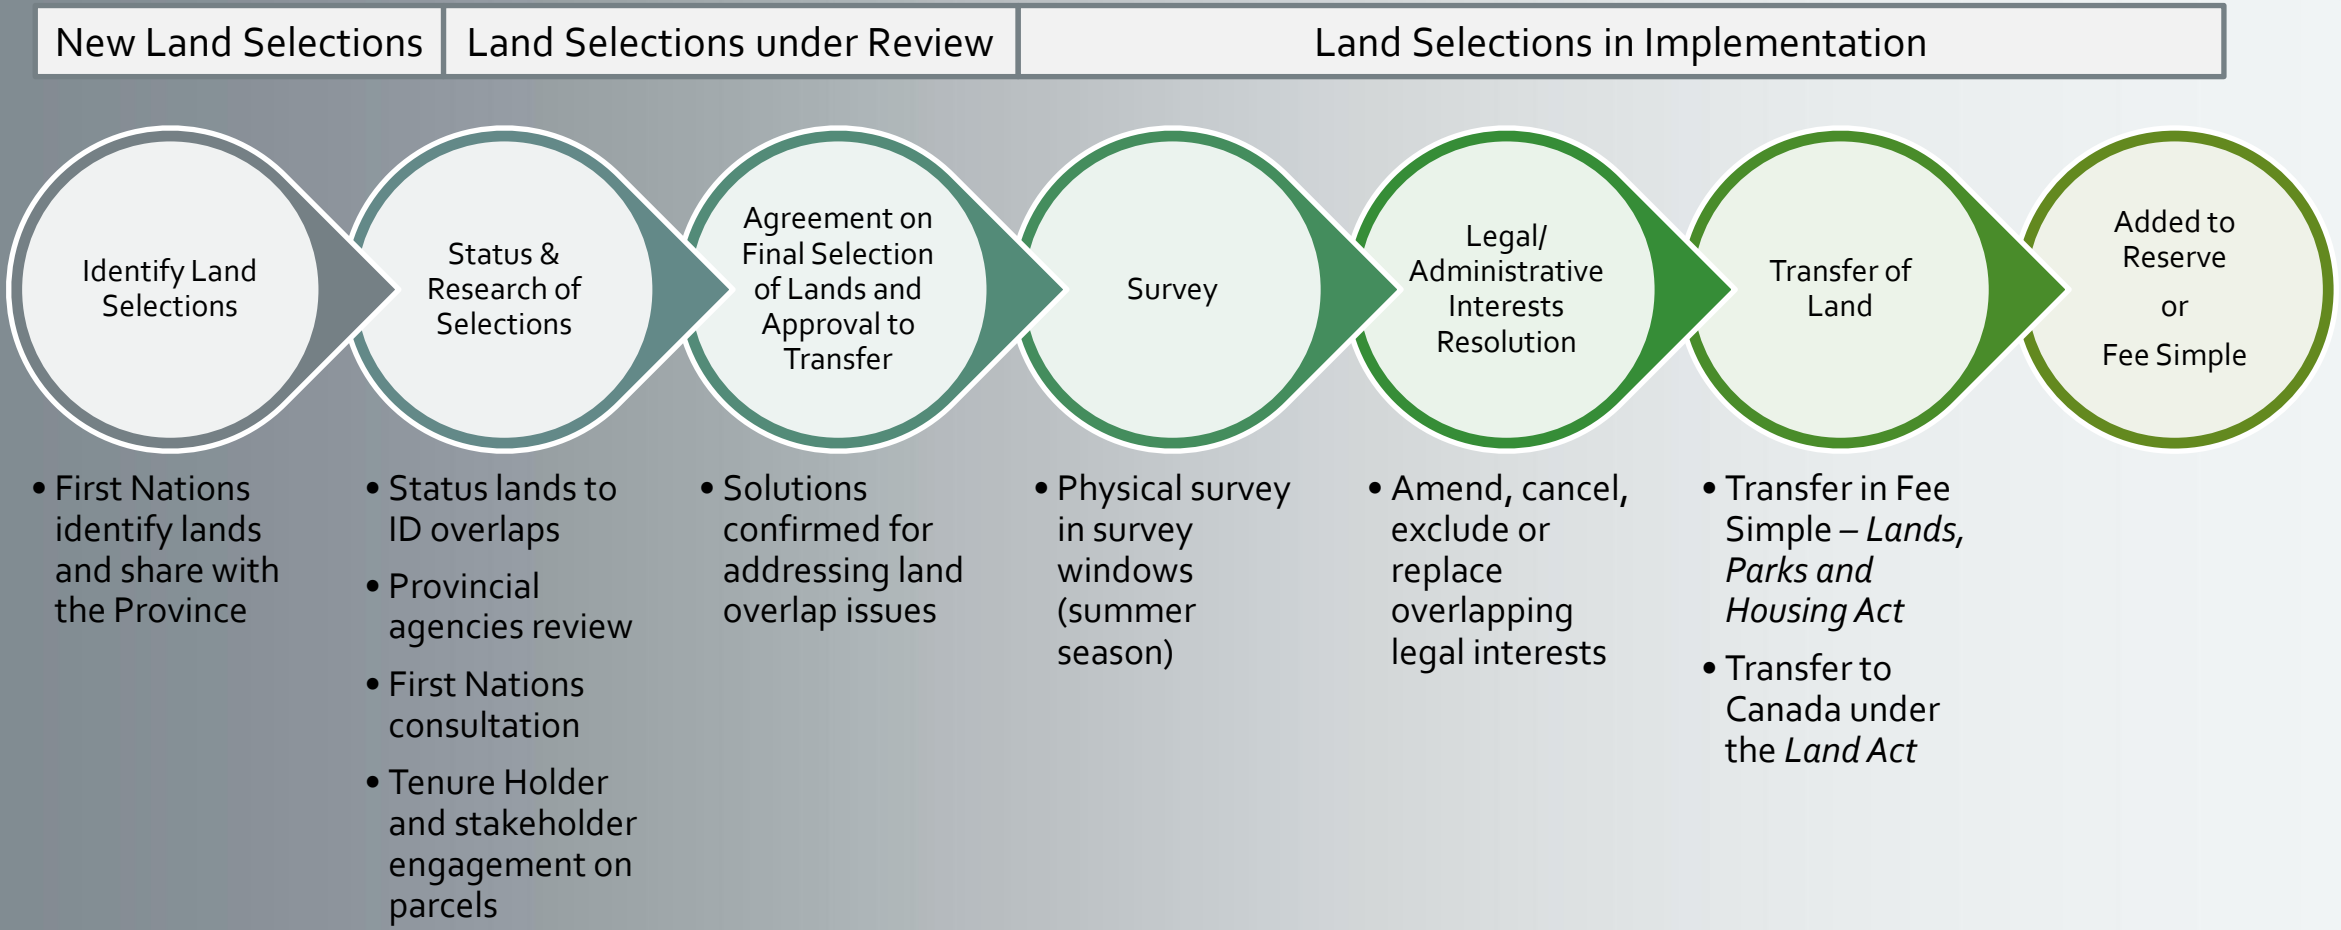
| New Land Selections | Land Selections under Review | Land Selections in Implementation |
|---|---|---|

Identify Land Selections

Status & Research of Selections

Agreement on Final Selection of Lands and Approval to Transfer

Survey

Legal/ Administrative Interests Resolution

Transfer of Land

Added to Reserve

or

Fee Simple

• First Nations identify lands and share with the Province

• Status lands to ID overlaps
• Provincial agencies review
• First Nations consultation
• Tenure Holder and stakeholder engagement on parcels

• Solutions confirmed for addressing land overlap issues

• Physical survey in survey windows (summer season)

• Amend, cancel, exclude or replace overlapping legal interests

• Transfer in Fee Simple – *Lands, Parks and Housing Act*
• Transfer to Canada under the *Land Act*